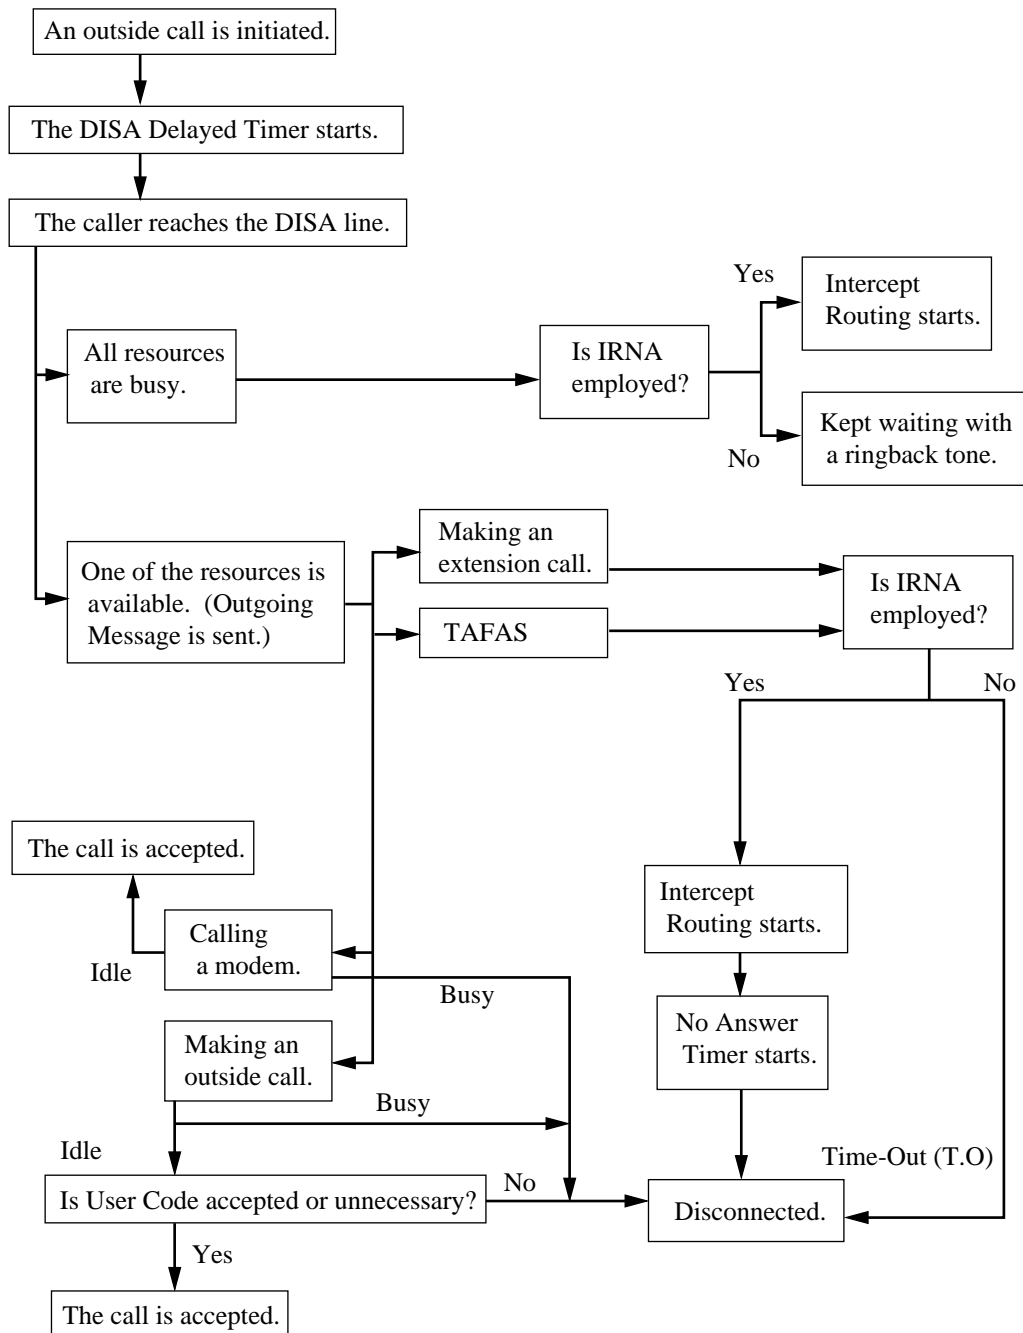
An outside call is initiated.

The DISA Delayed Timer starts.

The caller reaches the DISA line.

All resources are busy.

Is IRNA employed?

Yes

Intercept Routing starts.

No

Kept waiting with a ringback tone.

One of the resources is available. (Outgoing Message is sent.)

Making an extension call.

TAFAS

Is IRNA employed?

Yes

No

The call is accepted.

Idle

Calling a modem.

Busy

Intercept Routing starts.

No Answer Timer starts.

Making an outside call.

Busy

Idle

Time-Out (T.O)

No

Is User Code accepted or unnecessary?

Disconnected.

Yes

The call is accepted.